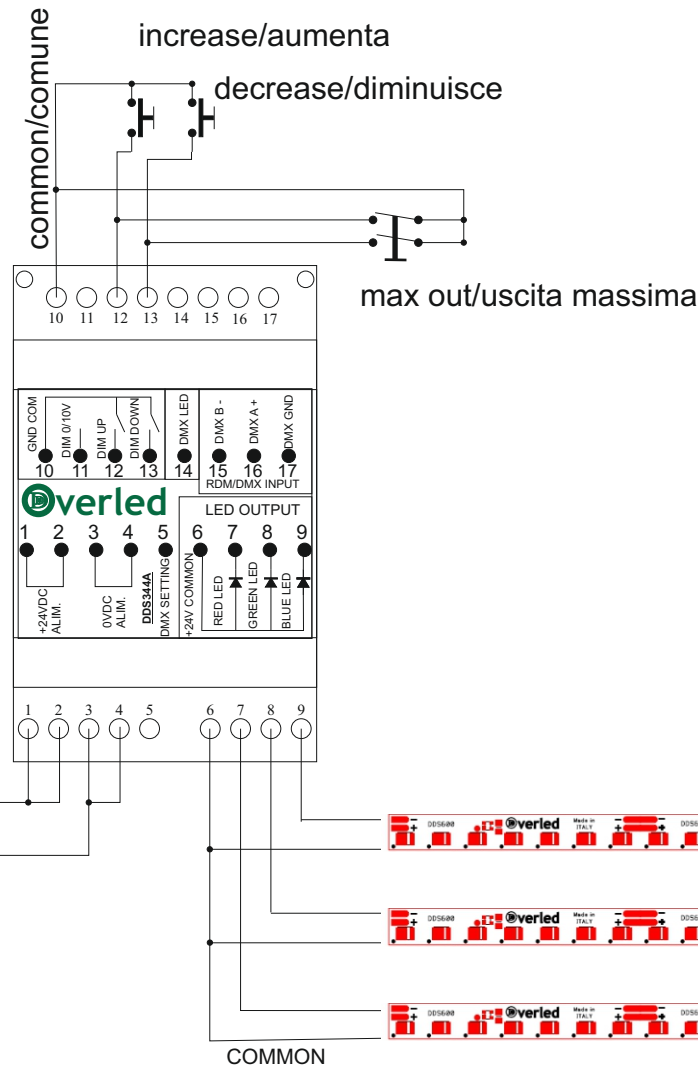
common/comune

increase/aumenta

decrease/diminuisce

max out/uscita massima

10 11 12 13 14 15 16 17

GND COM
DIM 0/10V
DIM UP
DIM DOWN
DMX LED
DMX B -
DMX A +
DMX GND

10 11 12 13 14 15 16 17

RDM/DMX INPUT

Overled

LED OUTPUT

1 2 3 4 5 6 7 8 9

+24VDC ALIM.
0VDC ALIM.
DDS344A
DMX SETTING
+24V COMMON
RED LED
GREEN LED
BLUE LED

1 2 3 4 5 6 7 8 9

DDS600 Overled Made in ITALY DDS6

DDS600 Overled Made in ITALY DDS6

DDS600 Overled Made in ITALY DDS6

COMMON